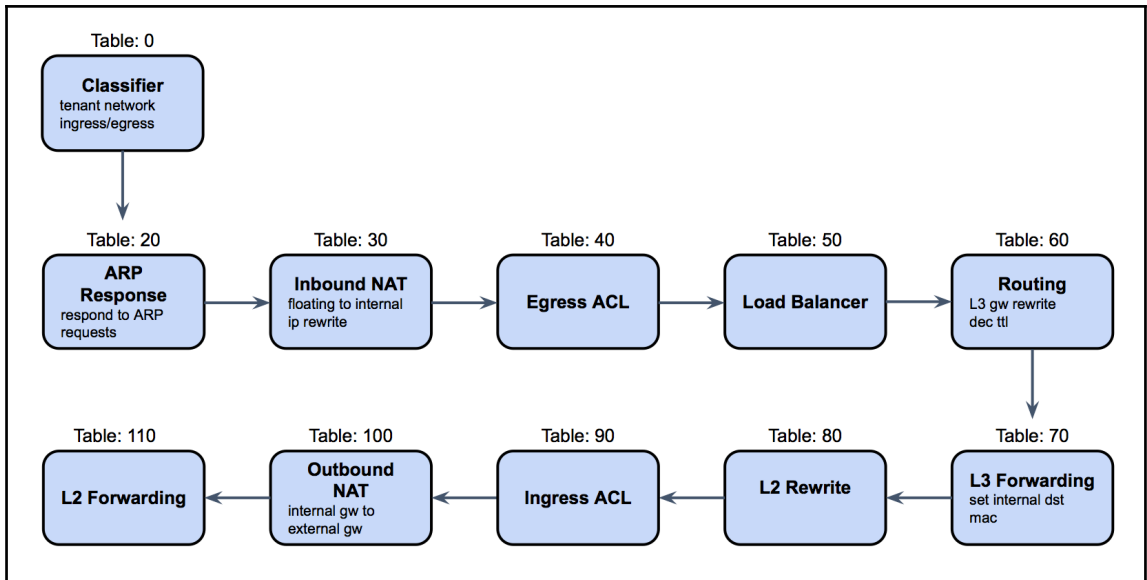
Table: 0

Classifier
tenant network ingress/egress

Table: 20

ARP Response
respond to ARP requests

Table: 30

Inbound NAT
floating to internal ip rewrite

Table: 40

Egress ACL

Table: 50

Load Balancer

Table: 60

Routing
L3 gw rewrite dec ttl

Table: 70

L3 Forwarding
set internal dst mac

Table: 80

L2 Rewrite

Table: 90

Ingress ACL

Table: 100

Outbound NAT
internal gw to external gw

Table: 110

L2 Forwarding